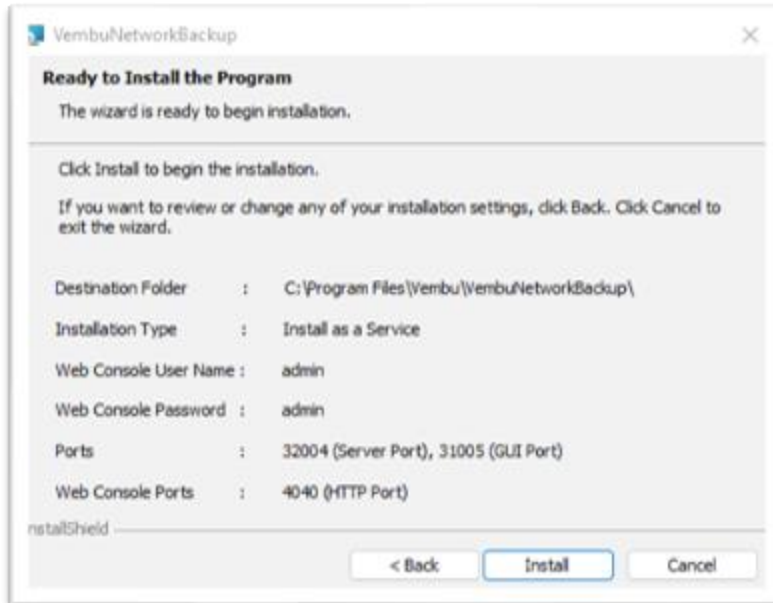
VembuNetworkBackup

×

Ready to Install the Program

The wizard is ready to begin installation.

Click Install to begin the installation.

If you want to review or change any of your installation settings, click Back. Click Cancel to exit the wizard.

| | | |
|---|---|---|
| Destination Folder | : | C:\Program Files\Vembu\VembuNetworkBackup\ |
| Installation Type | : | Install as a Service |
| Web Console User Name | : | admin |
| Web Console Password | : | admin |
| Ports | : | 32004 (Server Port), 31005 (GUI Port) |
| Web Console Ports | : | 4040 (HTTP Port) |

nstallShield

< Back

Install

Cancel